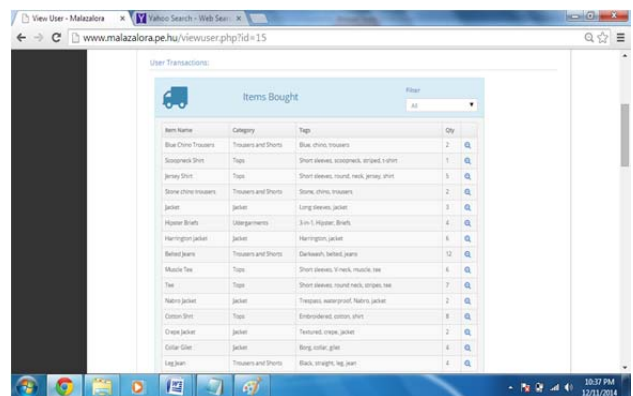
View User - Malazalora ×
Yahoo Search - Web Sear ×

www.malazalora.pe.hu/viewuser.php?id=15

User Transactions:

Items Bought

Filter
All

| Item Name | Category | Tags | Qty | |
|---|---|---|---|---|
| Blue Chino Trousers | Trousers and Shorts | Blue, chino, trousers | 2 | |
| Scoopneck Shirt | Tops | Short sleeves, scoopneck, striped, t-shirt | 1 | |
| Jersey Shirt | Tops | Short sleeves, round, neck, jersey, shirt | 5 | |
| Stone chino trousers | Trousers and Shorts | Stone, chino, trousers | 2 | |
| Jacket | Jacket | Long sleeves, jacket | 3 | |
| Hipster Briefs | Undergarments | 3-in-1, Hipster, Briefs | 4 | |
| Harrington Jacket | Jacket | Harrington, jacket | 6 | |
| Belted Jeans | Trousers and Shorts | Darkwash, belted, jeans | 12 | |
| Muscle Tee | Tops | Short sleeves, V neck, muscle, tee | 6 | |
| Tee | Tops | Short sleeves, round neck, stripes, tee | 7 | |
| Nabro Jacket | Jacket | Trespass, waterproof, Nabro, jacket | 2 | |
| Cotton Shirt | Tops | Embroidered, cotton, shirt | 8 | |
| Crepe Jacket | Jacket | Textured, crepe, jacket | 2 | |
| Collar Gilet | Jacket | Borg, collar, gilet | 4 | |
| Leg Jean | Trousers and Shorts | Black, straight, leg, jean | 4 | |

10:37 PM
12/11/2014